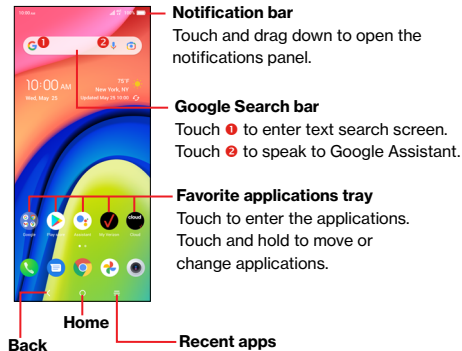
10:00 am

10:00 AM
Wed, May 25

75°F
New York, NY
Updated May 25 10:00 AM

Google Play Store Assistant My Verizon Cloud

Notification bar
Touch and drag down to open the notifications panel.

Google Search bar
Touch ❶ to enter text search screen.
Touch ❷ to speak to Google Assistant.

Favorite applications tray
Touch to enter the applications.
Touch and hold to move or change applications.

Home

Back

Recent apps